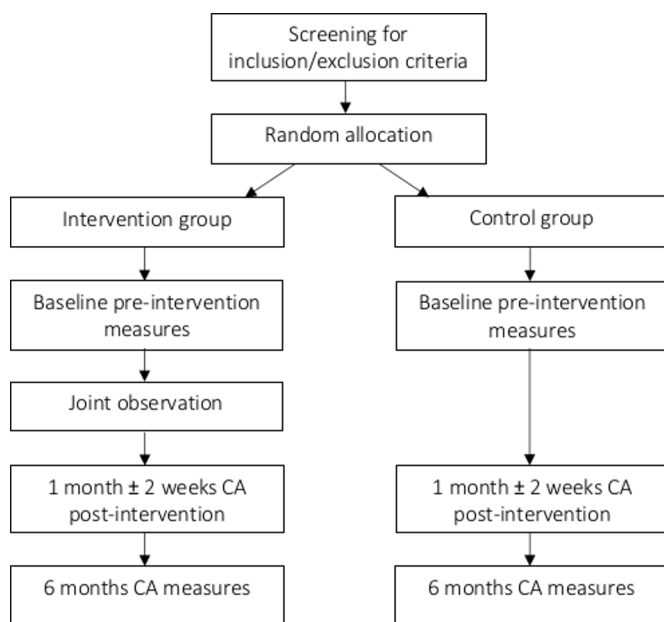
Screening for inclusion/exclusion criteria

Random allocation

Intervention group

Baseline pre-intervention measures

Joint observation

1 month ± 2 weeks CA post-intervention

6 months CA measures

Control group

Baseline pre-intervention measures

1 month ± 2 weeks CA post-intervention

6 months CA measures